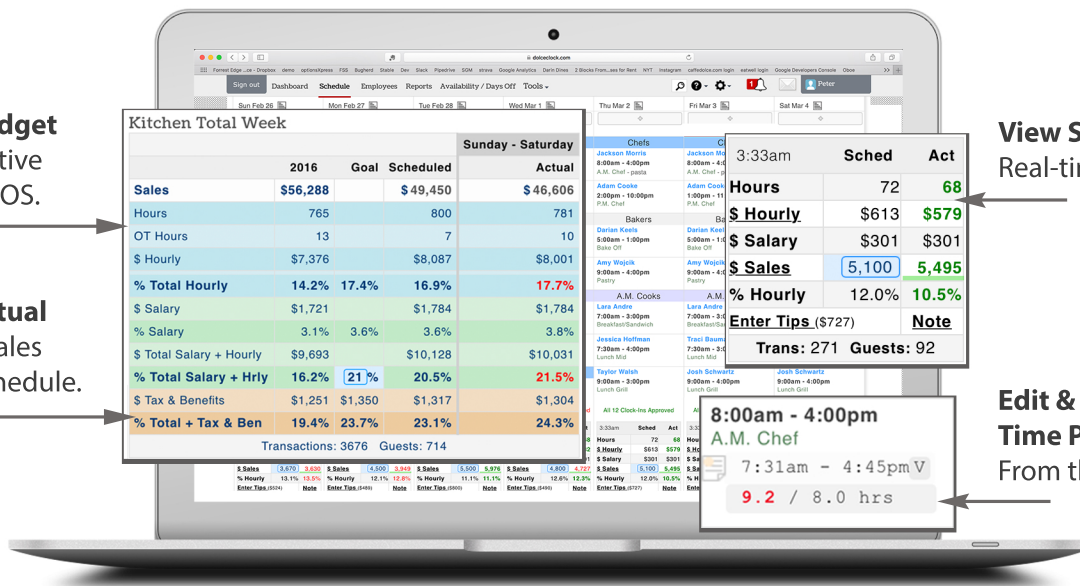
dget
tive
OS.

tual
ales
hedule.

View S
Real-ti

Edit &
Time P
From th

dolceclock.com

Sign out Dashboard Schedule Employees Reports Availability / Days Off Tools

Peter

Sun Feb 26 Mon Feb 27 Tue Feb 28 Wed Mar 1 Thu Mar 2 Fri Mar 3 Sat Mar 4

Kitchen Total Week

| | 2016 | Goal | Scheduled | Sunday - Saturday Actual |
|---|---|---|---|---|
| Sales | $56,288 | | $49,450 | $46,606 |
| Hours | 765 | | 800 | 781 |
| OT Hours | 13 | | 7 | 10 |
| $ Hourly | $7,376 | | $8,087 | $8,001 |
| % Total Hourly | 14.2% | 17.4% | 16.9% | 17.7% |
| $ Salary | $1,721 | | $1,784 | $1,784 |
| % Salary | 3.1% | 3.6% | 3.6% | 3.8% |
| $ Total Salary + Hourly | $9,693 | | $10,128 | $10,031 |
| % Total Salary + Hrly | 16.2% | 21 % | 20.5% | 21.5% |
| $ Tax & Benefits | $1,251 | $1,350 | $1,317 | $1,304 |
| % Total + Tax & Ben | 19.4% | 23.7% | 23.1% | 24.3% |

Transactions: 3676 Guests: 714

Chefs
Jackson Morris 8:00am - 4:00pm A.M. Chef - pasta
Adam Cooke 2:00pm - 10:00pm P.M. Chef
Bakers
Darian Keels 5:00am - 1:00pm Bake Off
Amy Wojcik 9:00am - 4:00pm Pastry
A.M. Cooks
Lara Andre 7:00am - 3:00pm Breakfast/Sandwich
Jessica Hoffman 7:00am - 3:00pm Lunch Mid
Taylor Walsh 9:00am - 4:00pm Lunch Grill
Josh Schwartz 9:00am - 4:00pm Lunch Grill
All 12 Clock-Ins Approved

| 3:33am | Sched | Act |
|---|---|---|
| Hours | 72 | 68 |
| $ Hourly | $613 | $579 |
| $ Salary | $301 | $301 |
| $ Sales | 5,100 | 5,495 |
| % Hourly | 12.0% | 10.5% |
| Enter Tips ($727) | | Note |

Trans: 271 Guests: 92

8:00am - 4:00pm
A.M. Chef
7:31am - 4:45pm V
9.2 / 8.0 hrs